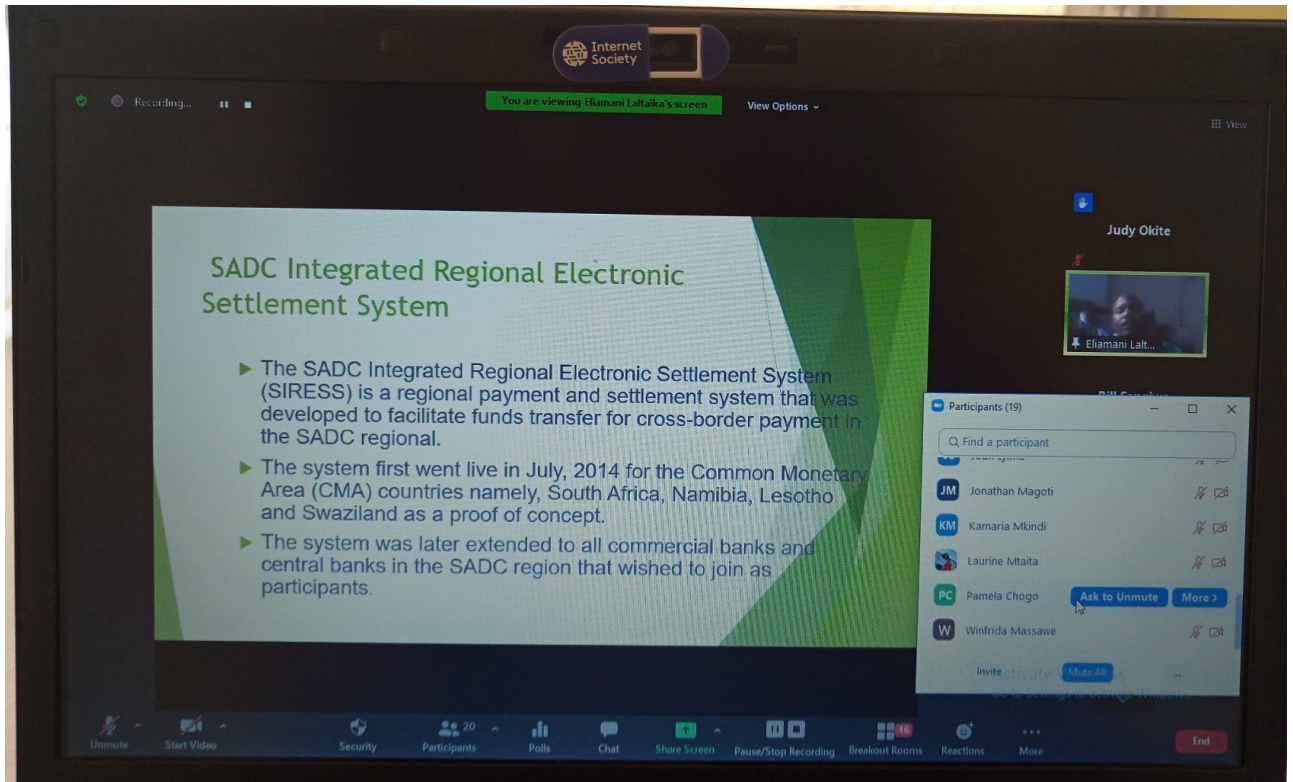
Internet Society

Recording...

You are viewing Eliamani Laltaika's screen

View Options

View

Judy Okite

Eliamani Lalt...

SADC Integrated Regional Electronic Settlement System

The SADC Integrated Regional Electronic Settlement System (SIRESS) is a regional payment and settlement system that was developed to facilitate funds transfer for cross-border payment in the SADC regional.

The system first went live in July, 2014 for the Common Monetary Area (CMA) countries namely, South Africa, Namibia, Lesotho and Swaziland as a proof of concept.

The system was later extended to all commercial banks and central banks in the SADC region that wished to join as participants.

Participants (19)

Find a participant

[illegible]

JM Jonathan Magoti

KM Kamaria Mkindi

Laurine Mtaita

PC Pamela Chogo Ask to Unmute More

W Winfrida Massawe

Invite Mute All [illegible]

Unmute Start Video Security 20 Participants Polls Chat Share Screen Pause/Stop Recording 16 Breakout Rooms Reactions More End